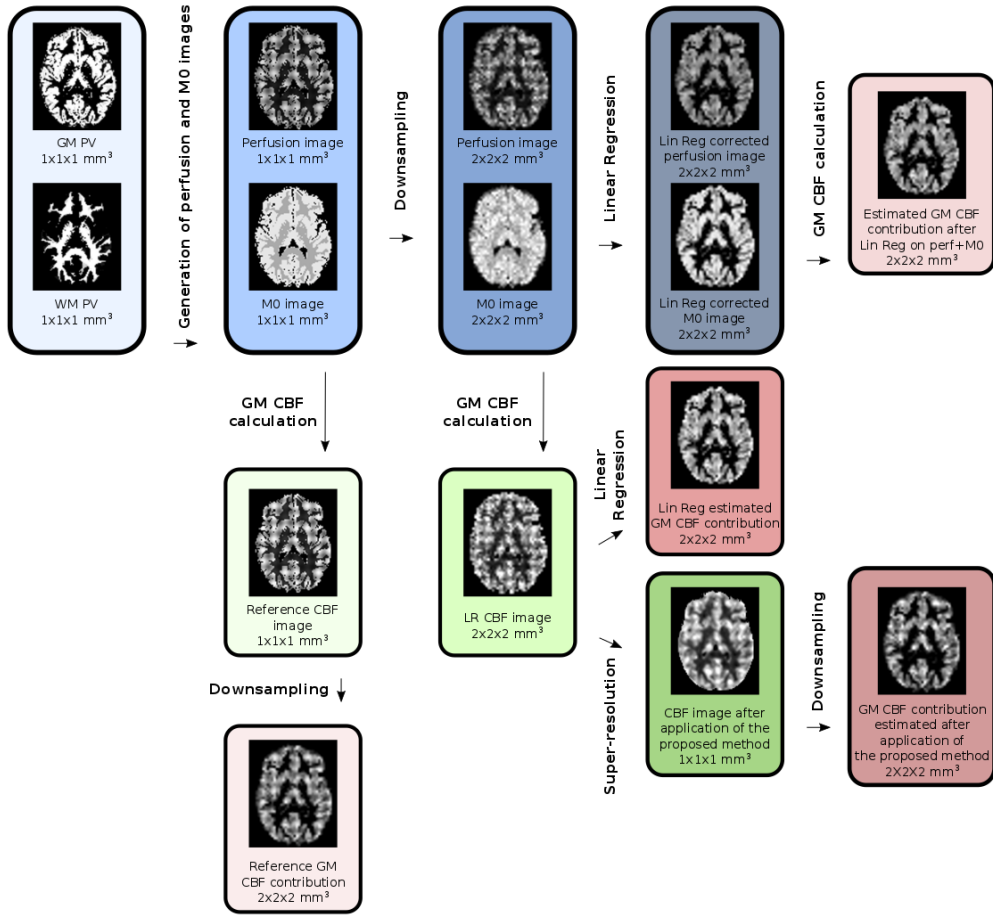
GM PV
1x1x1 mm$^3$

WM PV
1x1x1 mm$^3$

Generation of perfusion and M0 images

Perfusion image
1x1x1 mm$^3$

M0 image
1x1x1 mm$^3$

Downsampling

Perfusion image
2x2x2 mm$^3$

M0 image
2x2x2 mm$^3$

Linear Regression

Lin Reg corrected perfusion image
2x2x2 mm$^3$

Lin Reg corrected M0 image
2x2x2 mm$^3$

GM CBF calculation

Estimated GM CBF contribution after Lin Reg on perf+M0
2x2x2 mm$^3$

GM CBF calculation

Reference CBF image
1x1x1 mm$^3$

Downsampling

Reference GM CBF contribution
2x2x2 mm$^3$

GM CBF calculation

LR CBF image
2x2x2 mm$^3$

Linear Regression

Lin Reg estimated GM CBF contribution
2x2x2 mm$^3$

Super-resolution

CBF image after application of the proposed method
1x1x1 mm$^3$

Downsampling

GM CBF contribution estimated after application of the proposed method
2X2X2 mm$^3$